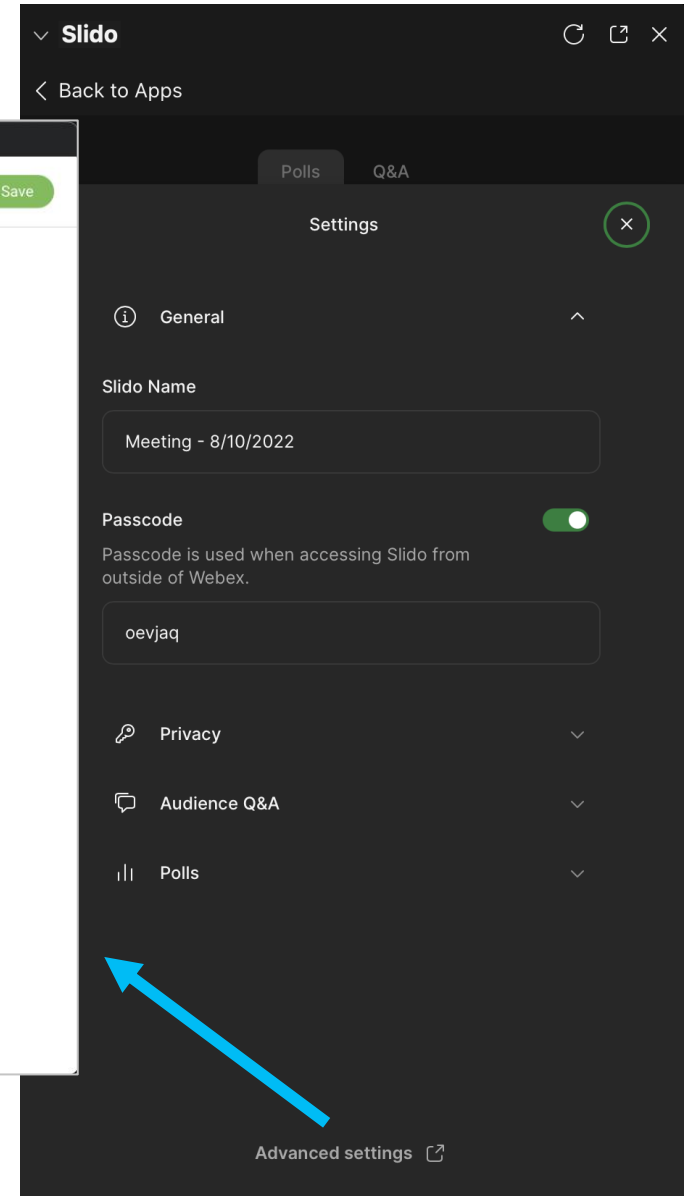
Slido

Back to Apps

Save

Polls Q&A

Settings

General

Slido Name

Meeting - 8/10/2022

Passcode

Passcode is used when accessing Slido from outside of Webex.

oevjaq

Privacy

Audience Q&A

Polls

Advanced settings